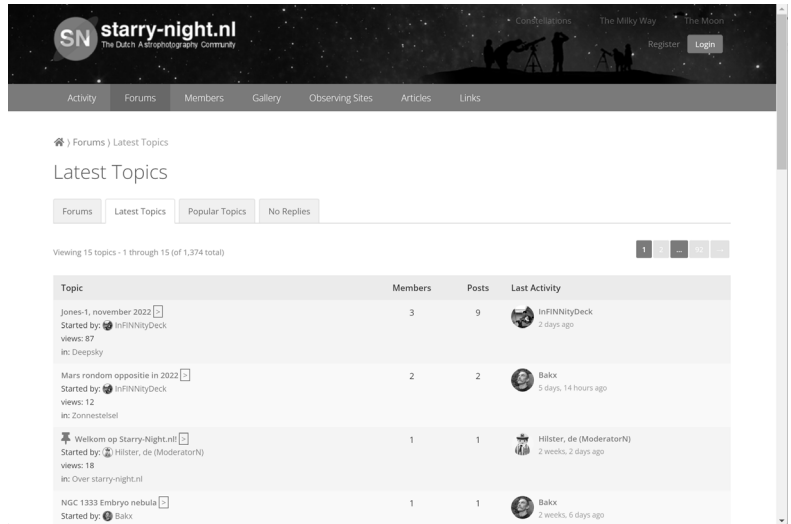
SN starry-night.nl The Dutch Astrophotography Community

Constellations The Milky Way The Moon

Register Login

Activity Forums Members Gallery Observing Sites Articles Links

› Forums › Latest Topics

Latest Topics

Forums Latest Topics Popular Topics No Replies

Viewing 15 topics - 1 through 15 (of 1,374 total)

1 2 … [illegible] →

| Topic | Members | Posts | Last Activity |
|---|---|---|---|
| Jones-1, november 2022 > Started by: InFINNityDeck views: 87 in: Deepsky | 3 | 9 | InFINNityDeck 2 days ago |
| Mars rondom oppositie in 2022 > Started by: InFINNityDeck views: 12 in: Zonnestelsel | 2 | 2 | Bakx 5 days, 14 hours ago |
| Welkom op Starry-Night.nl! > Started by: Hilster, de (ModeratorN) views: 18 in: Over starry-night.nl | 1 | 1 | Hilster, de (ModeratorN) 2 weeks, 2 days ago |
| NGC 1333 Embryo nebula > Started by: Bakx | 1 | 1 | Bakx 2 weeks, 6 days ago |